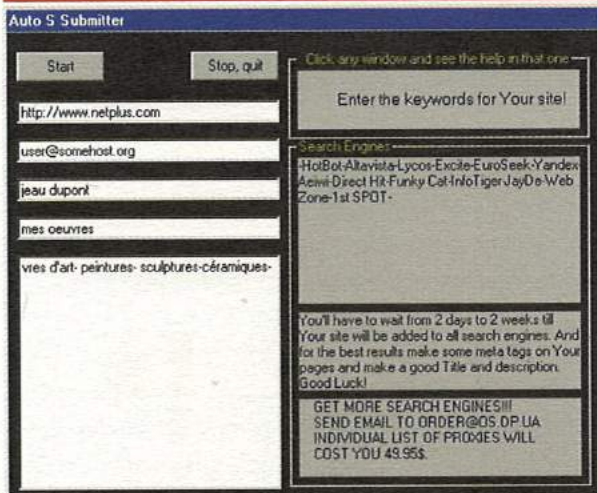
Auto S Submitter

Start

Stop, quit

Click any window and see the help in that one

Enter the keywords for Your site!

http://www.netplus.com

user@somehost.org

jeau dupont

mes oeuvres

vres d'art- peintures- sculptures-céramiques-

Search Engines

-HotBot-Altavista-Lycos-Excite-EuroSeek-Yandex-Aeiwi-Direct Hit-Funky Cat-InfoTiger-JayDe-Web Zone-1st SPOT-

You'll have to wait from 2 days to 2 weeks till Your site will be added to all search engines. And for the best results make some meta tags on Your pages and make a good Title and description. Good Luck!

GET MORE SEARCH ENGINES!!!
SEND EMAIL TO ORDER@OS.DP.UA
INDIVIDUAL LIST OF PROXIES WILL
COST YOU 49.95$.